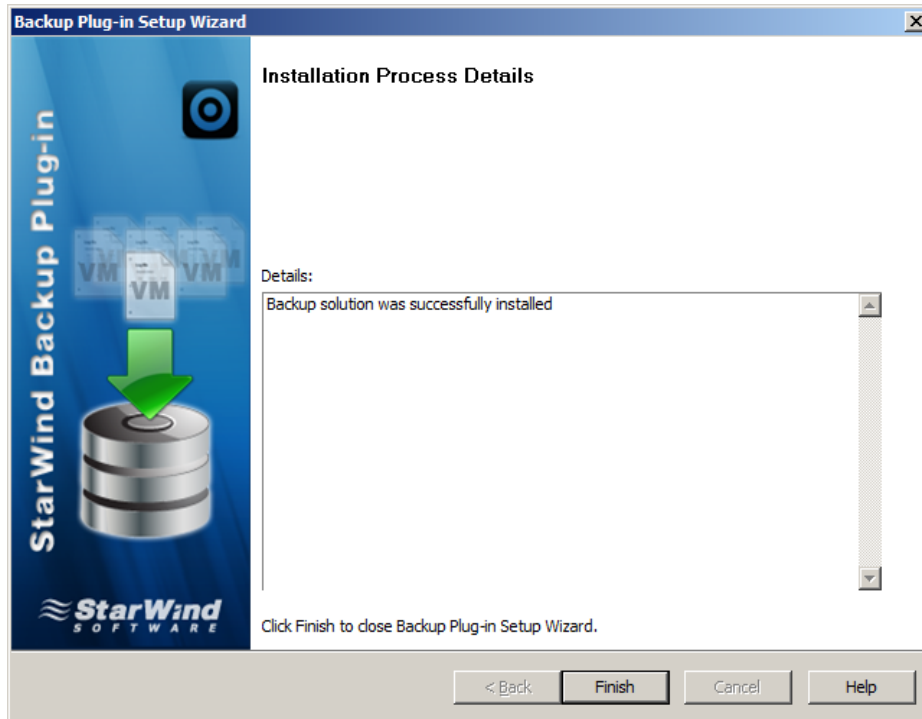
Backup Plug-in Setup Wizard

StarWind Backup Plug-in

VM VM VM

StarWind SOFTWARE

Installation Process Details

Details:

Backup solution was successfully installed

Click Finish to close Backup Plug-in Setup Wizard.

< Back Finish Cancel Help